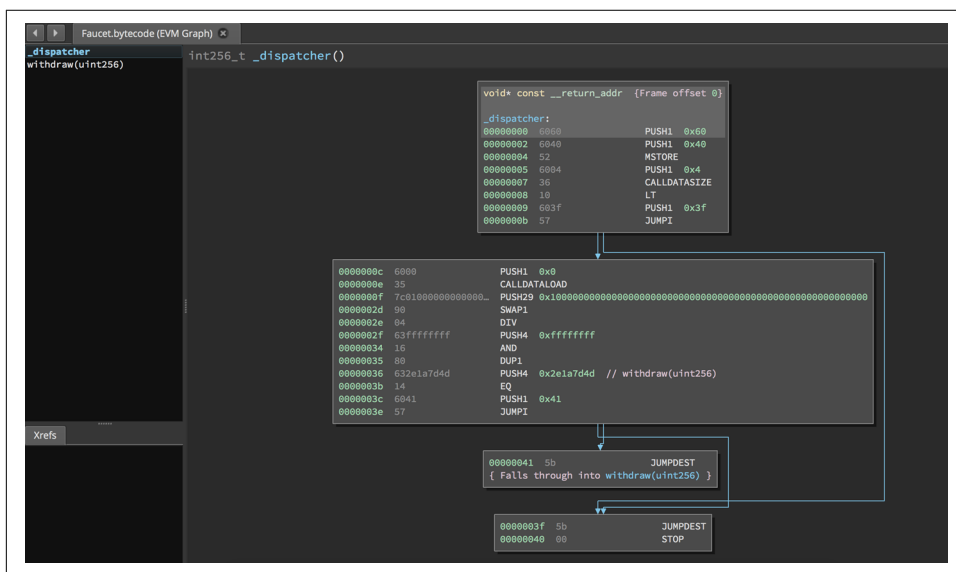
Faucet.bytecode (EVM Graph)

_dispatcher
withdraw(uint256)

Xrefs

int256_t _dispatcher()

void* const __return_addr {Frame offset 0}

_dispatcher:
00000000 6060 PUSH1 0x60
00000002 6040 PUSH1 0x40
00000004 52 MSTORE
00000005 6004 PUSH1 0x4
00000007 36 CALLDATASIZE
00000008 10 LT
00000009 603f PUSH1 0x3f
0000000b 57 JUMPI

0000000c 6000 PUSH1 0x0
0000000e 35 CALLDATALOAD
0000000f 7c0100000000000... PUSH29 0x100000000000000000000000000000000000000000000000000000000
0000002d 90 SWAP1
0000002e 04 DIV
0000002f 63ffffffff PUSH4 0xffffffff
00000034 16 AND
00000035 80 DUP1
00000036 632e1a7d4d PUSH4 0x2e1a7d4d // withdraw(uint256)
0000003b 14 EQ
0000003c 6041 PUSH1 0x41
0000003e 57 JUMPI

00000041 5b JUMPDEST
{ Falls through into withdraw(uint256) }

0000003f 5b JUMPDEST
00000040 00 STOP